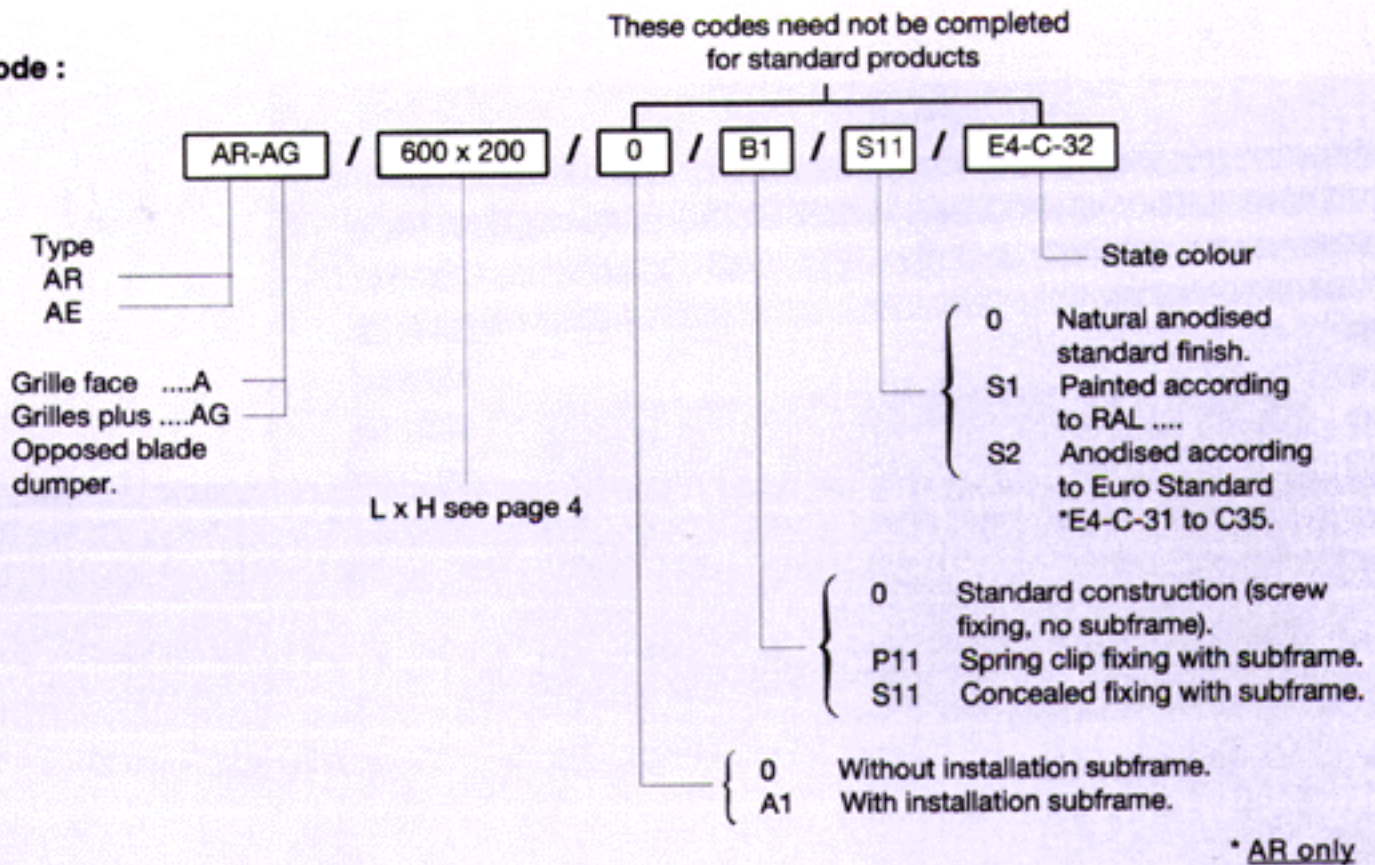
ode :

These codes need not be completed for standard products

AR-AG / 600 x 200 / 0 / B1 / S11 / E4-C-32

Type
AR
AE

Grille face ....A
Grilles plus ....AG
Opposed blade dumper.

L x H see page 4

State colour

0 Natural anodised standard finish.
S1 Painted according to RAL ....
S2 Anodised according to Euro Standard *E4-C-31 to C35.

0 Standard construction (screw fixing, no subframe).
P11 Spring clip fixing with subframe.
S11 Concealed fixing with subframe.

0 Without installation subframe.
A1 With installation subframe.

* AR only